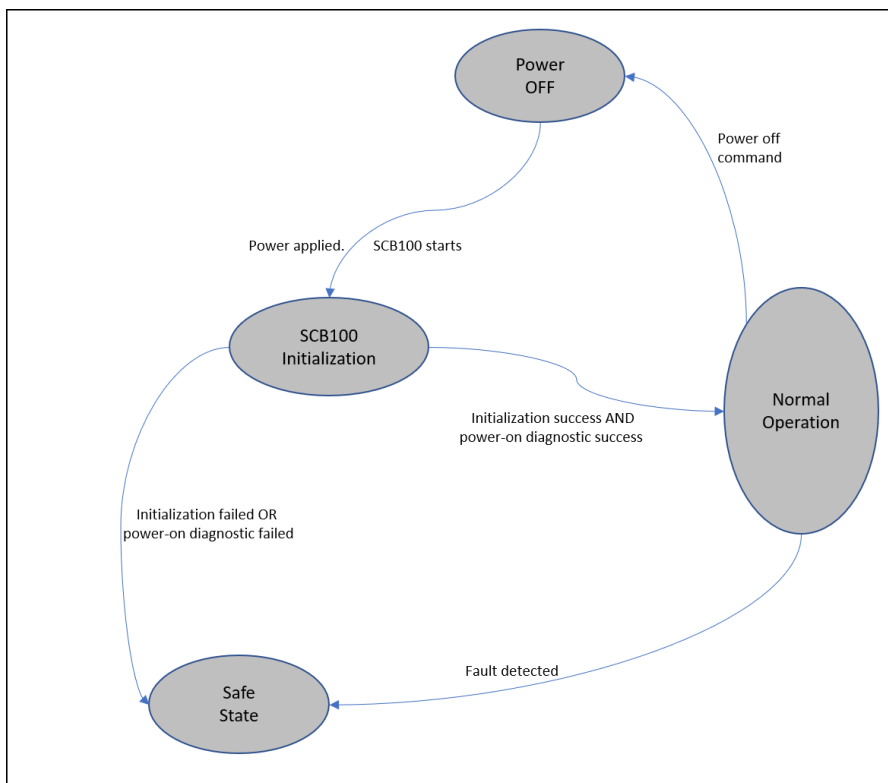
Power OFF

Power off command

Power applied.

SCB100 starts

SCB100 Initialization

Normal Operation

Initialization success AND power-on diagnostic success

Initialization failed OR power-on diagnostic failed

Fault detected

Safe State